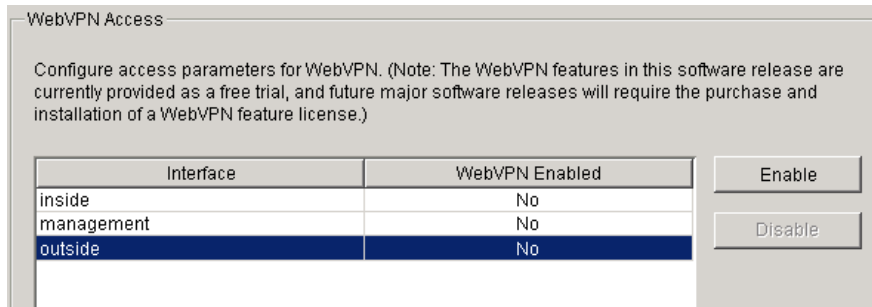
WebVPN Access

Configure access parameters for WebVPN. (Note: The WebVPN features in this software release are currently provided as a free trial, and future major software releases will require the purchase and installation of a WebVPN feature license.)

| Interface | WebVPN Enabled |
|---|---|
| inside | No |
| management | No |
| outside | No |

Enable

Disable